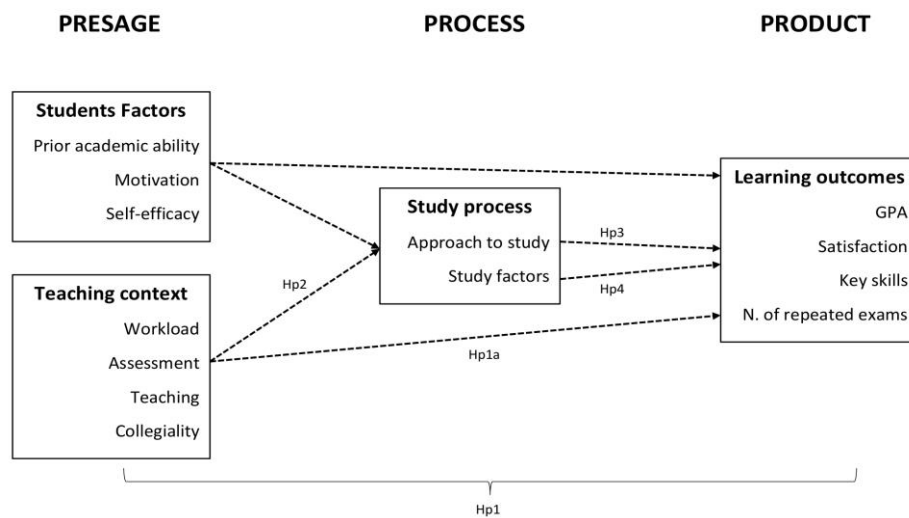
PRESAGE

PROCESS

PRODUCT

Students Factors
Prior academic ability
Motivation
Self-efficacy

Teaching context
Workload
Assessment
Teaching
Collegiality

Hp2

Study process
Approach to study
Study factors

Hp3

Hp4

Hp1a

Learning outcomes
GPA
Satisfaction
Key skills
N. of repeated exams

Hp1